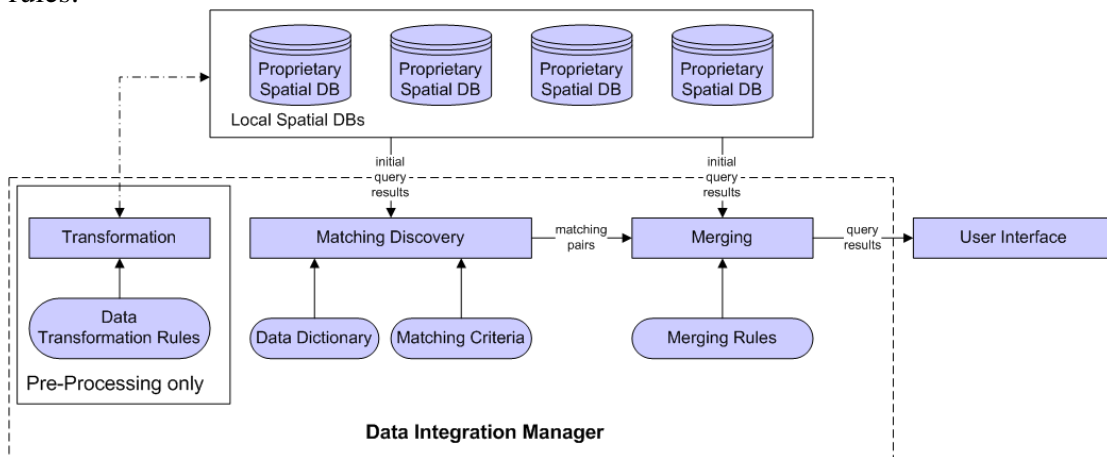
rules.

Proprietary Spatial DB

Proprietary Spatial DB

Proprietary Spatial DB

Proprietary Spatial DB

Local Spatial DBs

initial query results

initial query results

Transformation

Data Transformation Rules

Pre-Processing only

Matching Discovery

matching pairs

Merging

query results

User Interface

Data Dictionary

Matching Criteria

Merging Rules

Data Integration Manager